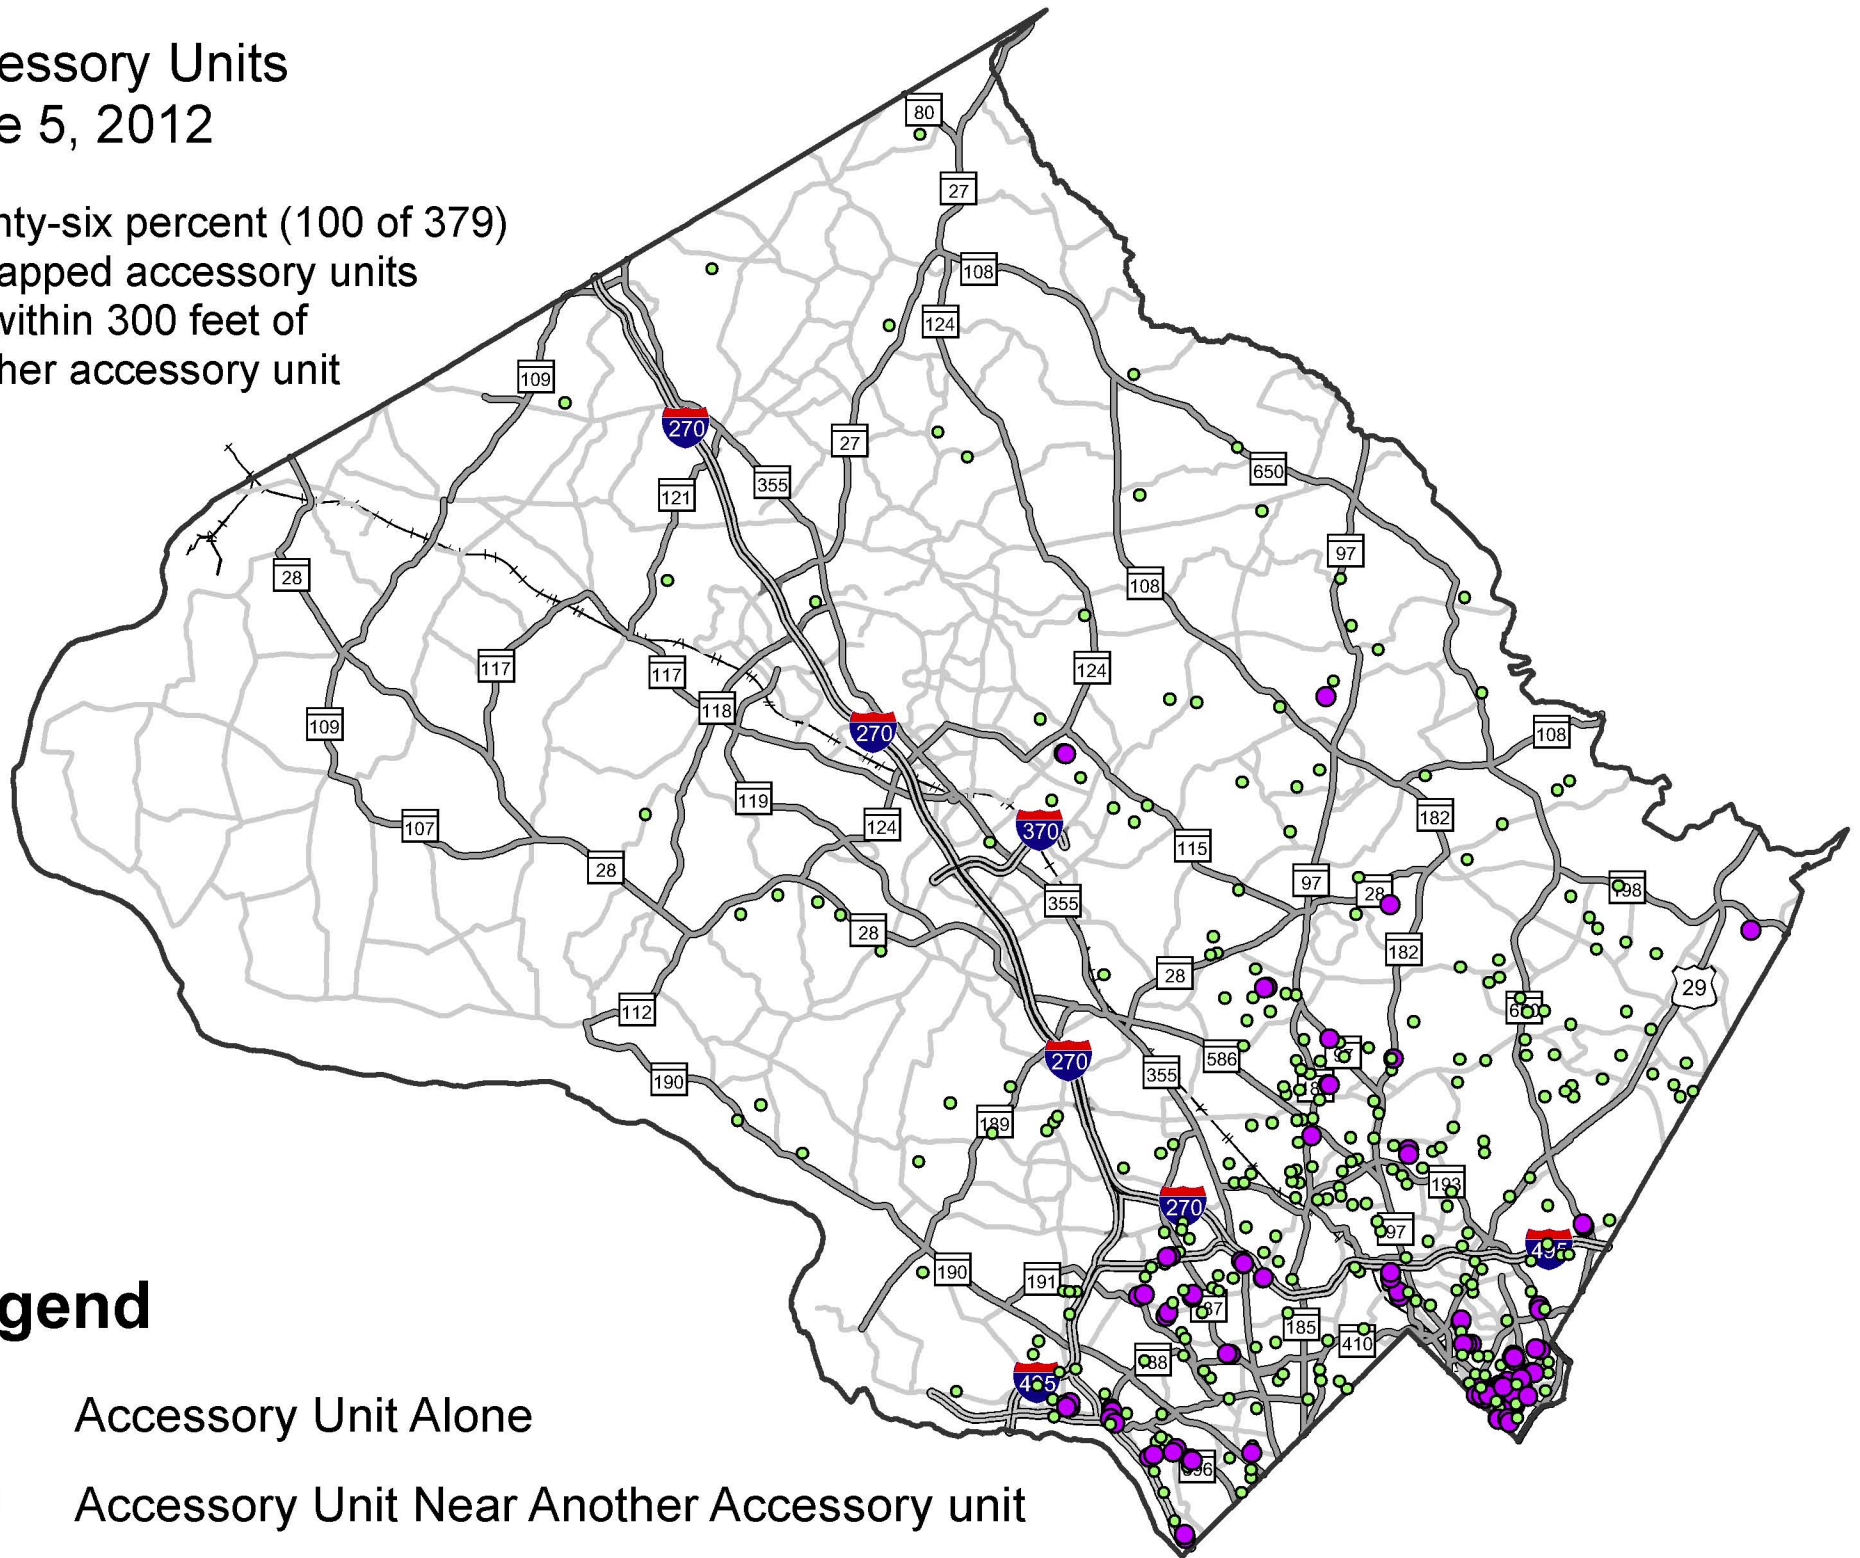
essory Units
e 5, 2012

nty-six percent (100 of 379)
apped accessory units
within 300 feet of
her accessory unit

80
27
108
124
109
270
27
650
355
121
97
28
108
117
117
124
118
109
270
108
119
370
107
124
182
115
28
97
28
355
28
198
182
28
29
112
650
586
270
190
355
189
193
270
97
495
190
191
187
185
410
495
188
396

gend

Accessory Unit Alone

Accessory Unit Near Another Accessory unit